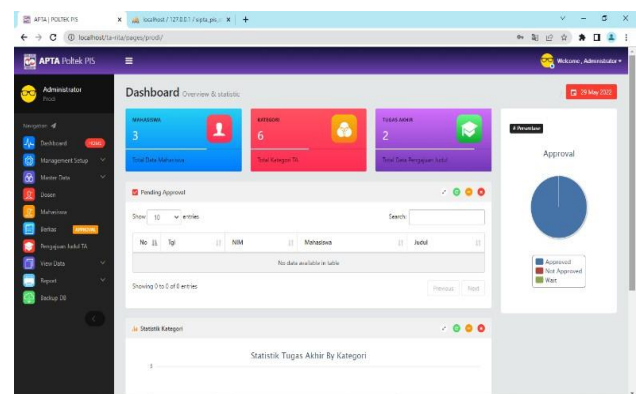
APTA | POLTEK PIS × localhost / 127.0.0.1 / sipta_pis × +

localhost/ta-nila/page/prodi/

APTA Poltek PIS

Welcome, Administrator

Administrator
Prodi

Navigation

Dashboard

Management Setup

Master Data

Dosen

Mahasiswa

Berkas

Pengajuan Judul TA

View Data

Report

Backup DB

Dashboard Overview & statistic

29 May 2022

MAHASISWA
3
Total Data Mahasiswa

KATEGORI
6
Total Kategori TA

TUGAS AKHIR
2
Total Data Pengajuan Judul

Persentase

Approval

Approved
Not Approved
Wait

Pending Approval

Show 10 entries

Search:

| No | Tgl | NIM | Mahasiswa | Judul |
|---|---|---|---|---|
| No data available in table | | | | |

Showing 0 to 0 of 0 entries

Previous Next

Statistik Kategori

Statistik Tugas Akhir By Kategori

1